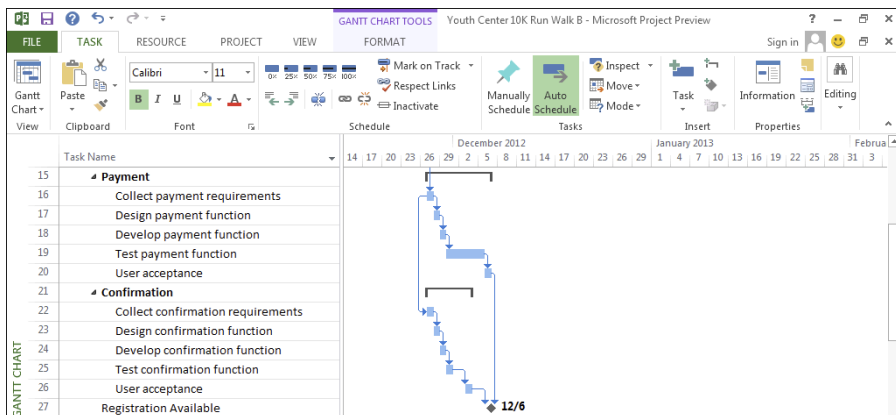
GANTT CHART TOOLS Youth Center 10K Run Walk B - Microsoft Project Preview ? Sign in

FILE TASK RESOURCE PROJECT VIEW FORMAT

Gantt Chart View | Paste Clipboard | Calibri 11 B I U Font | 0× 25× 50× 75× 100× Mark on Track Respect Links Inactivate Schedule | Manually Schedule Auto Schedule Tasks | Inspect Move Mode | Task Insert | Information Properties | Editing

Task Name | December 2012 | January 2013 | Februa
14 17 20 23 26 29 2 5 8 11 14 17 20 23 26 29 1 4 7 10 13 16 19 22 25 28 31 3

15 Payment
16 Collect payment requirements
17 Design payment function
18 Develop payment function
19 Test payment function
20 User acceptance
21 Confirmation
22 Collect confirmation requirements
23 Design confirmation function
24 Develop confirmation function
25 Test confirmation function
26 User acceptance
27 Registration Available

12/6

GANTT CHART